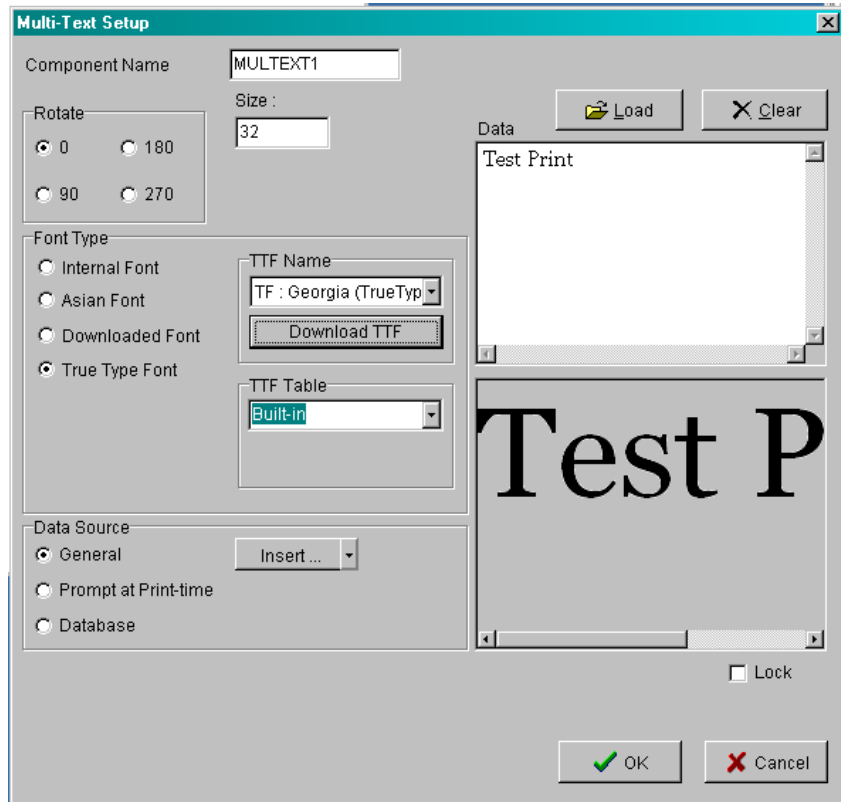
Multi-Text Setup

Component Name MULTEXT1

Rotate
0
180
90
270

Size :
32

Load
Clear

Data
Test Print

Font Type
Internal Font
Asian Font
Downloaded Font
True Type Font

TTF Name
TF : Georgia (TrueTyp
Download TTF

TTF Table
Built-in

Test P

Data Source
General
Prompt at Print-time
Database

Insert ...

Lock

OK
Cancel